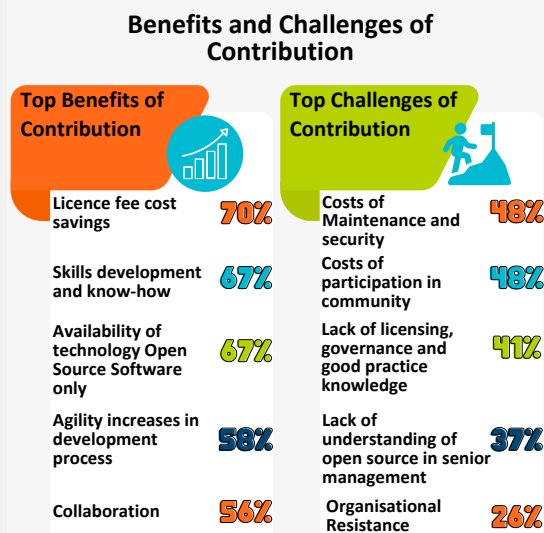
Benefits and Challenges of Contribution

Top Benefits of Contribution

Licence fee cost savings 70%

Skills development and know-how 67%

Availability of technology Open Source Software only 67%

Agility increases in development process 58%

Collaboration 56%

Top Challenges of Contribution

Costs of Maintenance and security 48%

Costs of participation in community 48%

Lack of licensing, governance and good practice knowledge 41%

Lack of understanding of open source in senior management 37%

Organisational Resistance 26%